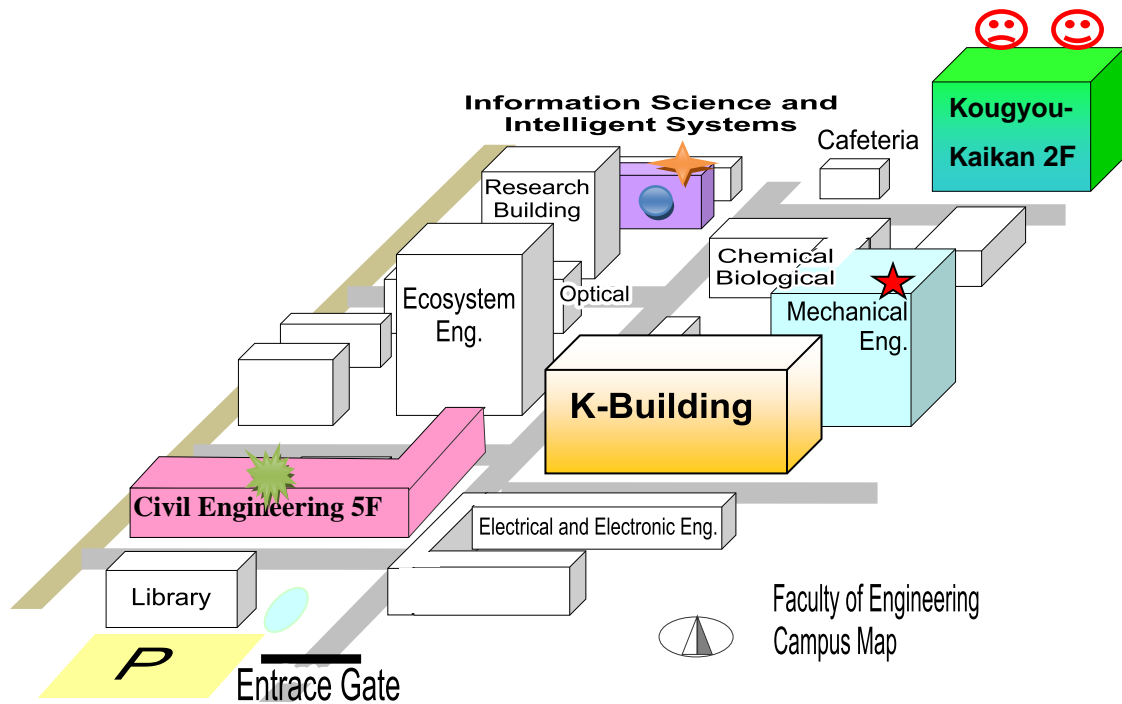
Information Science and Intelligent Systems

Kougyou-Kaikan 2F

Cafeteria

Research Building

Chemical Biological

Optical

Ecosystem Eng.

Mechanical Eng.

K-Building

Civil Engineering 5F

Electrical and Electronic Eng.

Library

P

Entrace Gate

Faculty of Engineering Campus Map